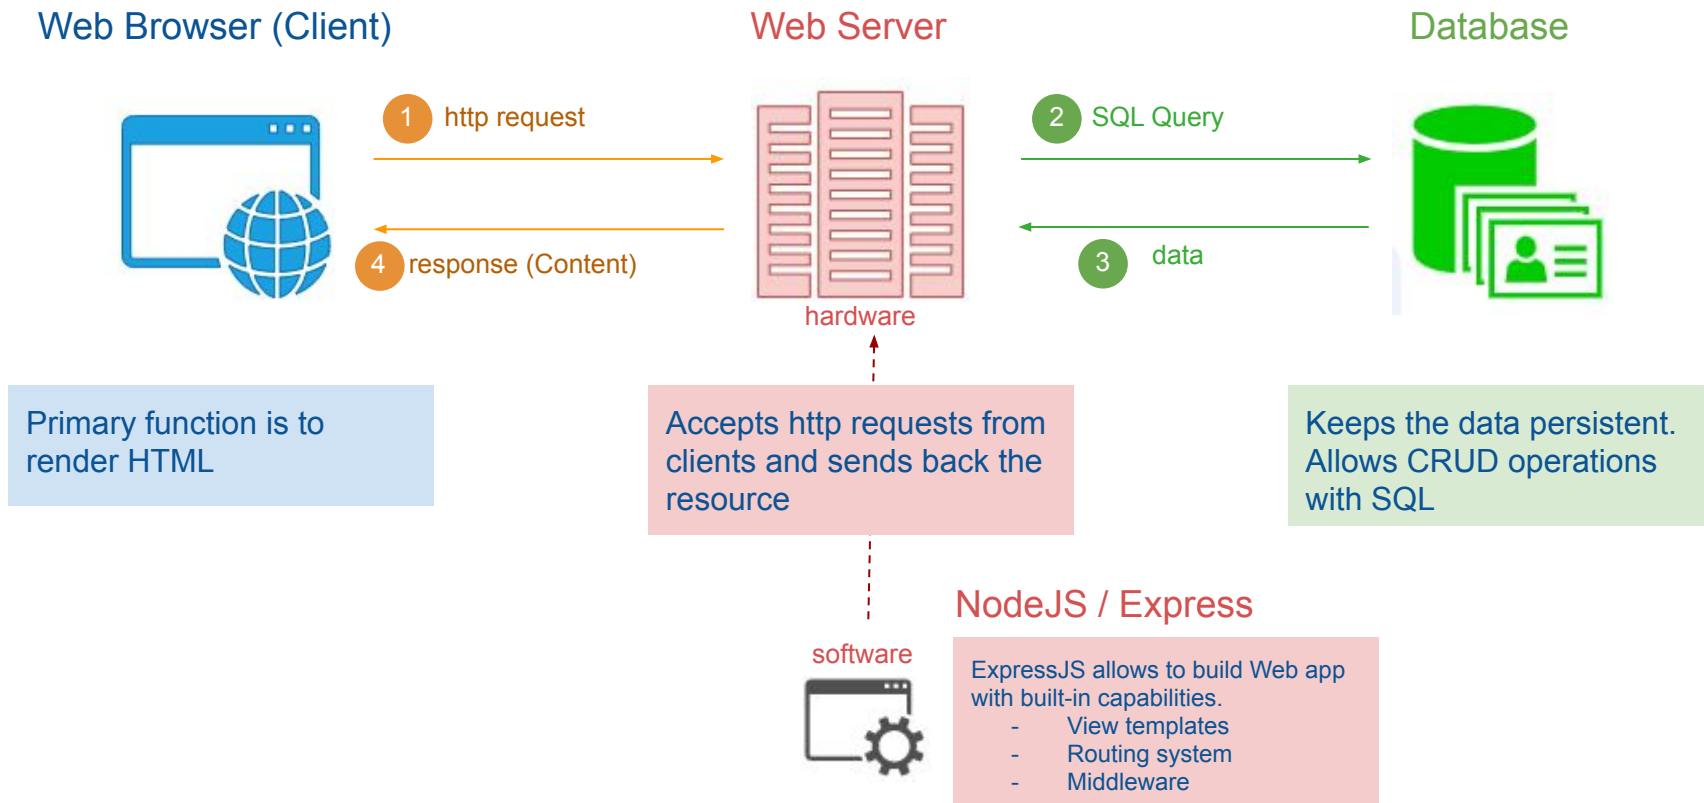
Web Browser (Client)

Web Server

Database

1 http request

4 response (Content)

2 SQL Query

3 data

hardware

Primary function is to render HTML

Accepts http requests from clients and sends back the resource

Keeps the data persistent. Allows CRUD operations with SQL

NodeJS / Express

software

ExpressJS allows to build Web app with built-in capabilities.
- View templates
- Routing system
- Middleware